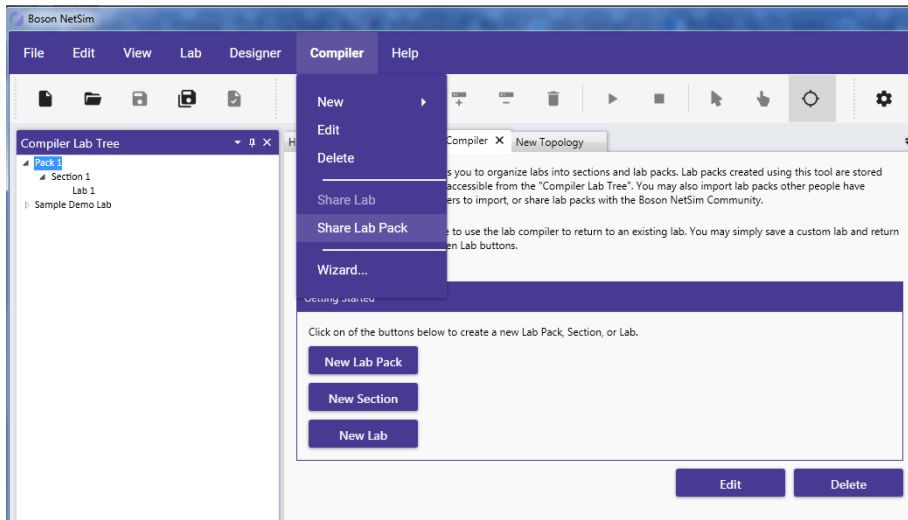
Boson NetSim

File Edit View Lab Designer Compiler Help

New
Edit
Delete
Share Lab
Share Lab Pack
Wizard...

Compiler Lab Tree

Pack 1
Section 1
Lab 1
Sample Demo Lab

H

Compiler ✕ New Topology

s you to organize labs into sections and lab packs. Lab packs created using this tool are stored accessible from the "Compiler Lab Tree". You may also import lab packs other people have ers to import, or share lab packs with the Boson NetSim Community.

e to use the lab compiler to return to an existing lab. You may simply save a custom lab and return en Lab buttons.

Getting Started

Click on of the buttons below to create a new Lab Pack, Section, or Lab.

New Lab Pack

New Section

New Lab

Edit

Delete